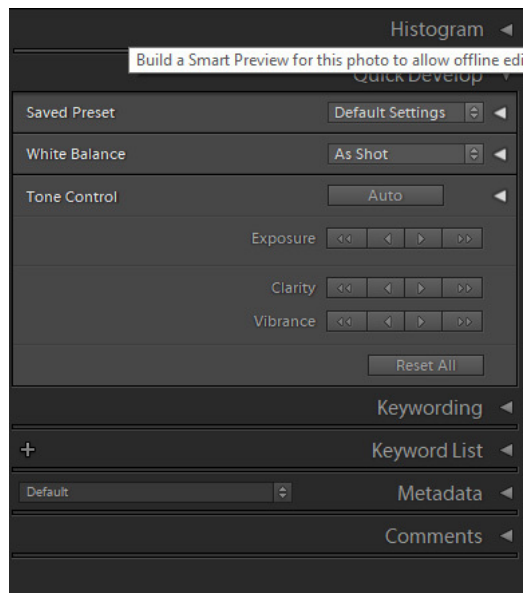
Histogram ◄

Build a Smart Preview for this photo to allow offline edi

Quick Develop

Saved Preset | Default Settings

White Balance | As Shot

Tone Control | Auto

Exposure

Clarity

Vibrance

Reset All

Keywording ◄

+ Keyword List ◄

Default Metadata ◄

Comments ◄